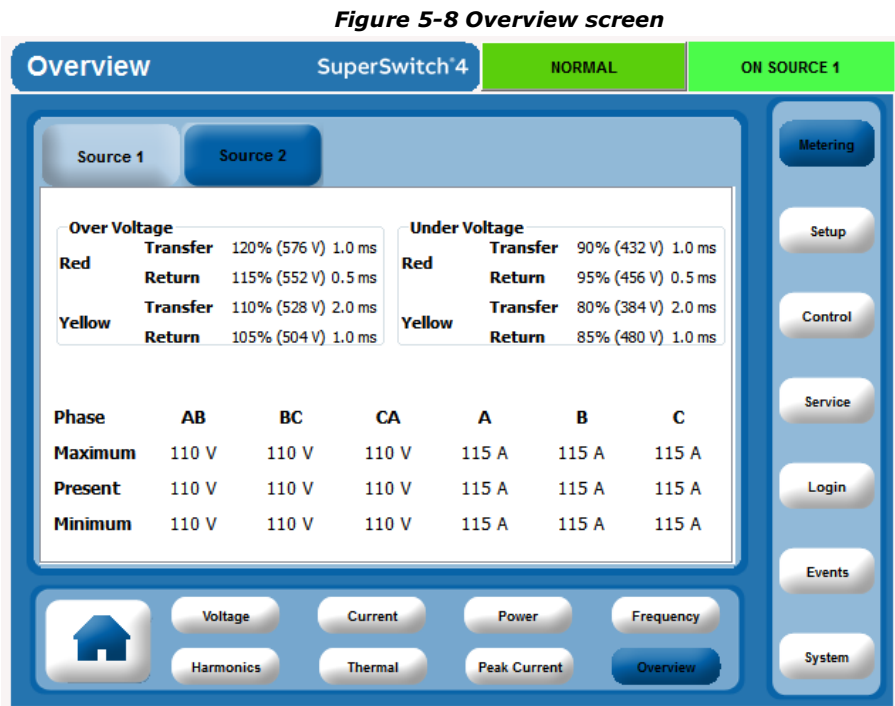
Figure 5-8 Overview screen

Overview SuperSwitch®4 NORMAL ON SOURCE 1

Source 1 Source 2

Over Voltage

| | | |
|---|---|---|
| Red | Transfer | 120% (576 V) 1.0 ms |
| | Return | 115% (552 V) 0.5 ms |
| Yellow | Transfer | 110% (528 V) 2.0 ms |
| | Return | 105% (504 V) 1.0 ms |

Under Voltage

| | | |
|---|---|---|
| Red | Transfer | 90% (432 V) 1.0 ms |
| | Return | 95% (456 V) 0.5 ms |
| Yellow | Transfer | 80% (384 V) 2.0 ms |
| | Return | 85% (480 V) 1.0 ms |

| Phase | AB | BC | CA | A | B | C |
|---|---|---|---|---|---|---|
| Maximum | 110 V | 110 V | 110 V | 115 A | 115 A | 115 A |
| Present | 110 V | 110 V | 110 V | 115 A | 115 A | 115 A |
| Minimum | 110 V | 110 V | 110 V | 115 A | 115 A | 115 A |

Voltage Current Power Frequency
Harmonics Thermal Peak Current Overview

Metering
Setup
Control
Service
Login
Events
System